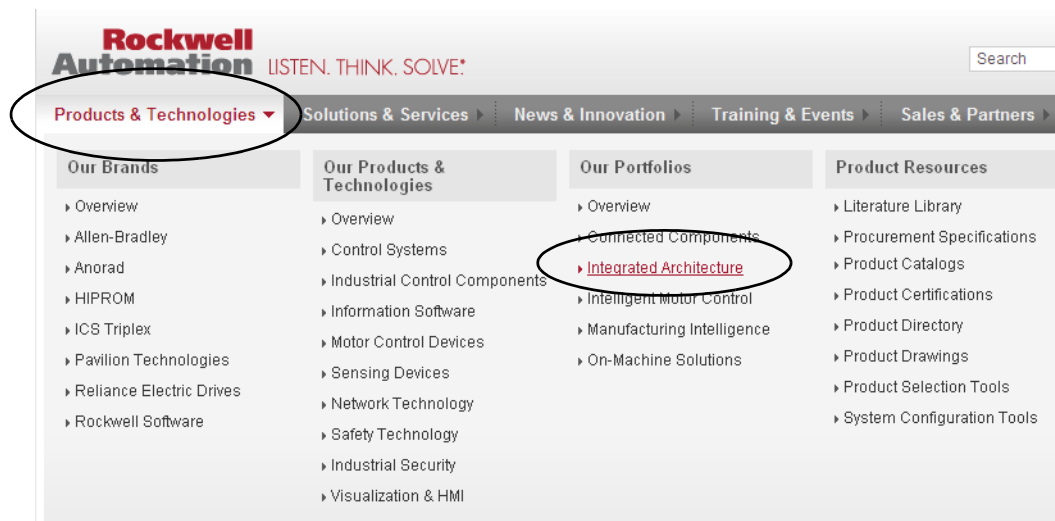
Rockwell Automation LISTEN. THINK. SOLVE.®

Search

Products & Technologies
Solutions & Services
News & Innovation
Training & Events
Sales & Partners

Our Brands
Overview
Allen-Bradley
Anorad
HIPROM
ICS Triplex
Pavilion Technologies
Reliance Electric Drives
Rockwell Software

Our Products & Technologies
Overview
Control Systems
Industrial Control Components
Information Software
Motor Control Devices
Sensing Devices
Network Technology
Safety Technology
Industrial Security
Visualization & HMI

Our Portfolios
Overview
Connected Components
Integrated Architecture
Intelligent Motor Control
Manufacturing Intelligence
On-Machine Solutions

Product Resources
Literature Library
Procurement Specifications
Product Catalogs
Product Certifications
Product Directory
Product Drawings
Product Selection Tools
System Configuration Tools